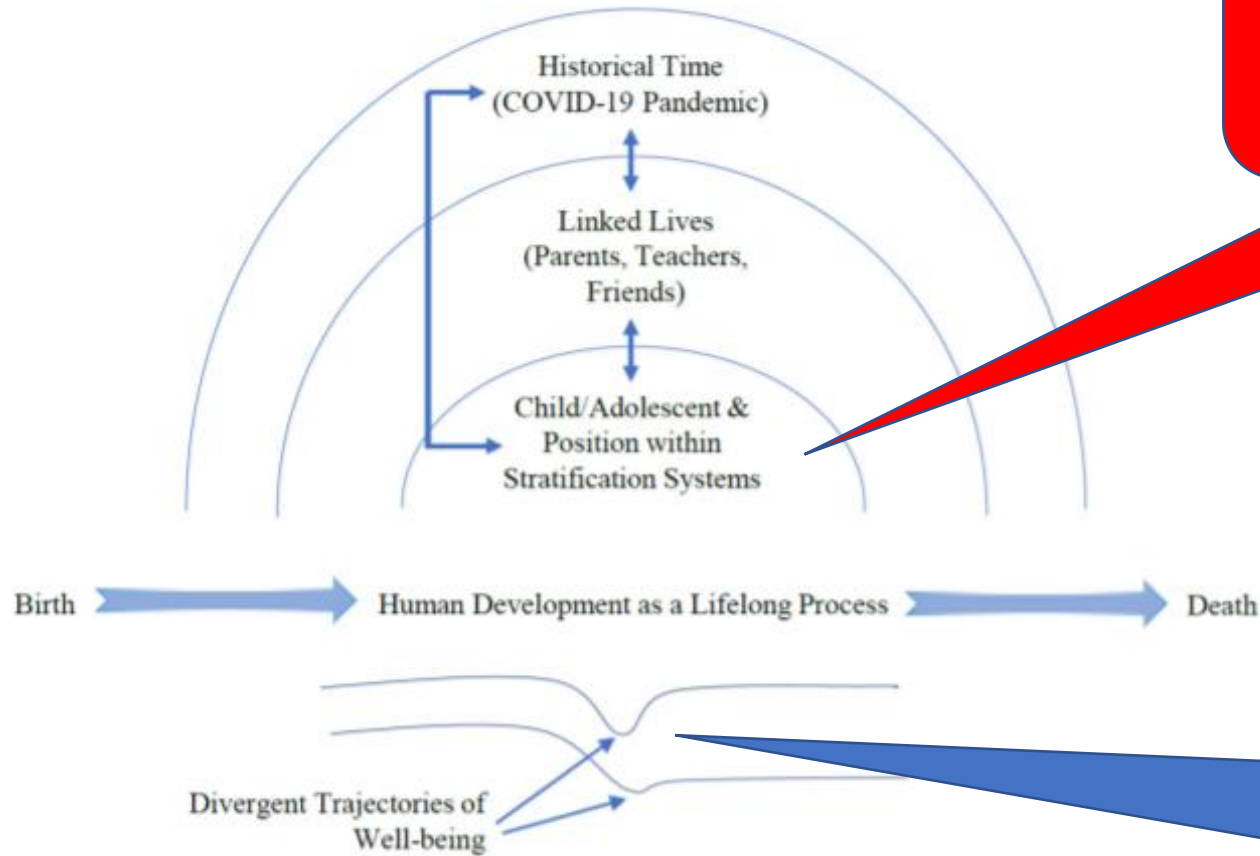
Historical Time
(COVID-19 Pandemic)

Linked Lives
(Parents, Teachers, Friends)

Child/Adolescent &
Position within
Stratification Systems

Birth

Human Development as a Lifelong Process

Death

Divergent Trajectories of Well-being